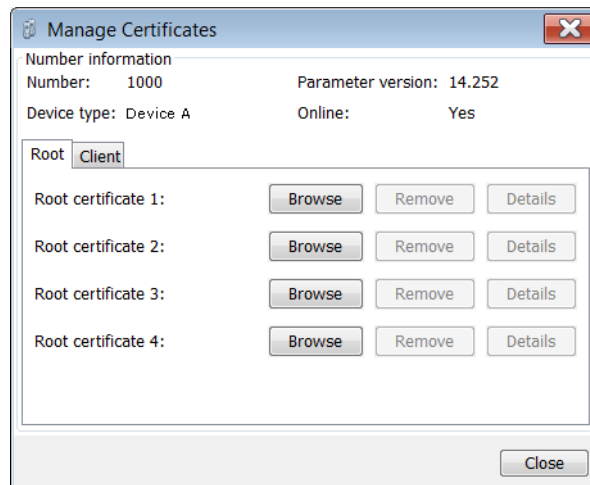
Manage Certificates

Number information
Number: 1000
Parameter version: 14.252
Device type: Device A
Online: Yes

Root Client

Root certificate 1: Browse Remove Details
Root certificate 2: Browse Remove Details
Root certificate 3: Browse Remove Details
Root certificate 4: Browse Remove Details

Close